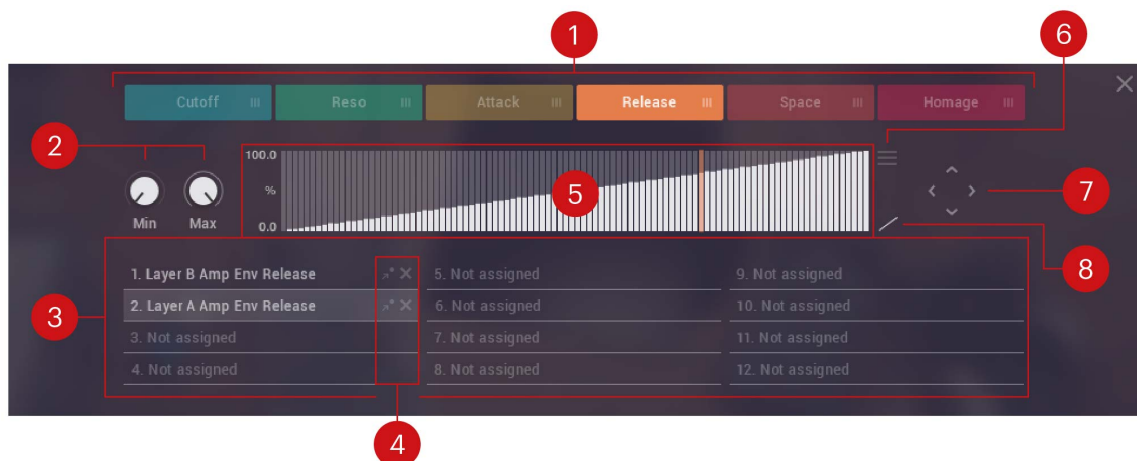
1

6

Cutoff

Reso

Attack

Release

Space

Homage

2

100.0

%

0.0

5

Min

Max

7

8

1. Layer B Amp Env Release

2. Layer A Amp Env Release

3. Not assigned

4. Not assigned

5. Not assigned

6. Not assigned

7. Not assigned

8. Not assigned

9. Not assigned

10. Not assigned

11. Not assigned

12. Not assigned

3

4